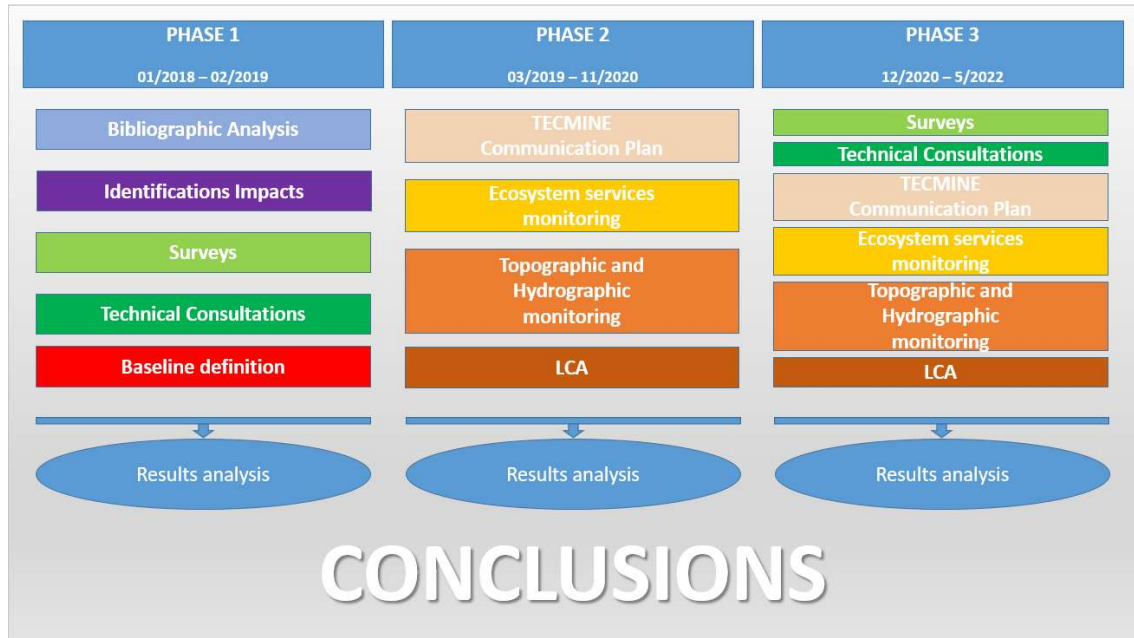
PHASE 1

01/2018 – 02/2019

Bibliographic Analysis

Identifications Impacts

Surveys

Technical Consultations

Baseline definition

Results analysis

PHASE 2

03/2019 – 11/2020

TECMINE Communication Plan

Ecosystem services monitoring

Topographic and Hydrographic monitoring

LCA

Results analysis

PHASE 3

12/2020 – 5/2022

Surveys

Technical Consultations

TECMINE Communication Plan

Ecosystem services monitoring

Topographic and Hydrographic monitoring

LCA

Results analysis

CONCLUSIONS